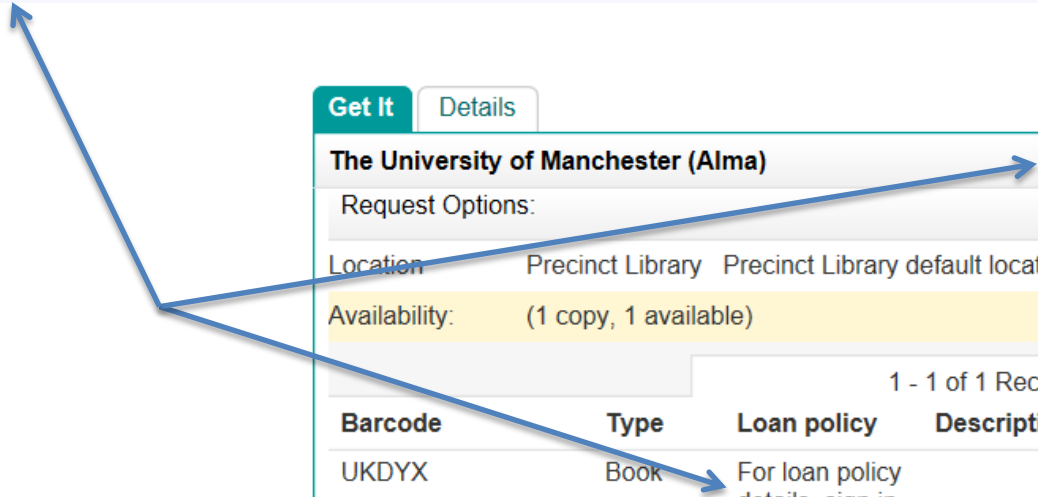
Get It
Details

The University of Manchester (Alma)

Request Options:

Location Precinct Library Precinct Library default locat

Availability: (1 copy, 1 available)

1 - 1 of 1 Rec

| Barcode | Type | Loan policy | Descripti |
|---|---|---|---|
| UKDYX | Book | For loan policy details, sign in | |